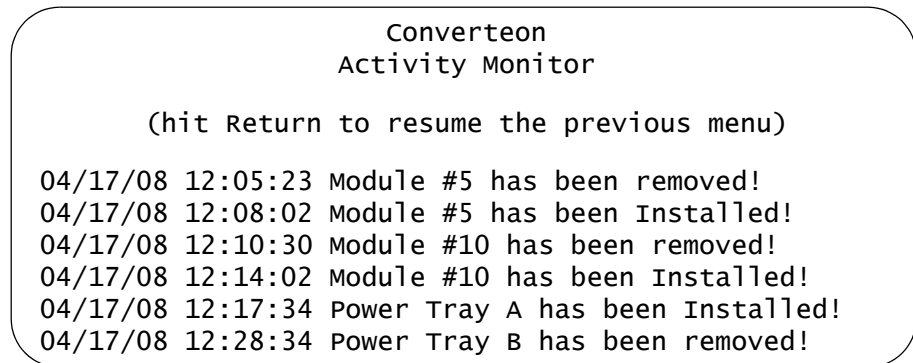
Converteon
Activity Monitor

(hit Return to resume the previous menu)

04/17/08 12:05:23 Module #5 has been removed!
04/17/08 12:08:02 Module #5 has been Installed!
04/17/08 12:10:30 Module #10 has been removed!
04/17/08 12:14:02 Module #10 has been Installed!
04/17/08 12:17:34 Power Tray A has been Installed!
04/17/08 12:28:34 Power Tray B has been removed!